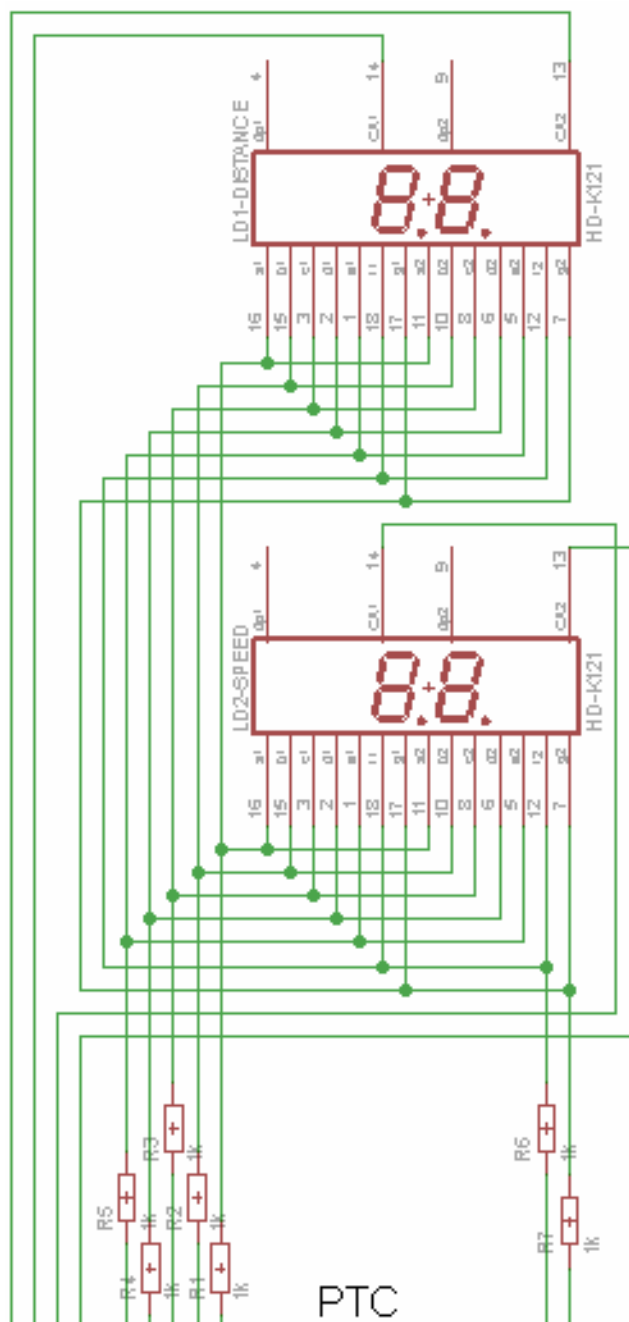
4 14 9 13
dp1 CA1 dp2 CA2
LD1-DISTANCE
HD-K121
a1 b1 c1 d1 e1 f1 g1 a2 b2 c2 d2 e2 f2 g2
16 15 3 2 1 18 17 11 10 8 6 5 12 7

4 14 9 13
dp1 CA1 dp2 CA2
LD2-SPEED
HD-K121
a1 b1 c1 d1 e1 f1 g1 a2 b2 c2 d2 e2 f2 g2
16 15 3 2 1 18 17 11 10 8 6 5 12 7

R3 1k
R5 1k
R2 1k
R4 1k
R1 1k
R6 1k
R7 1k
PTC